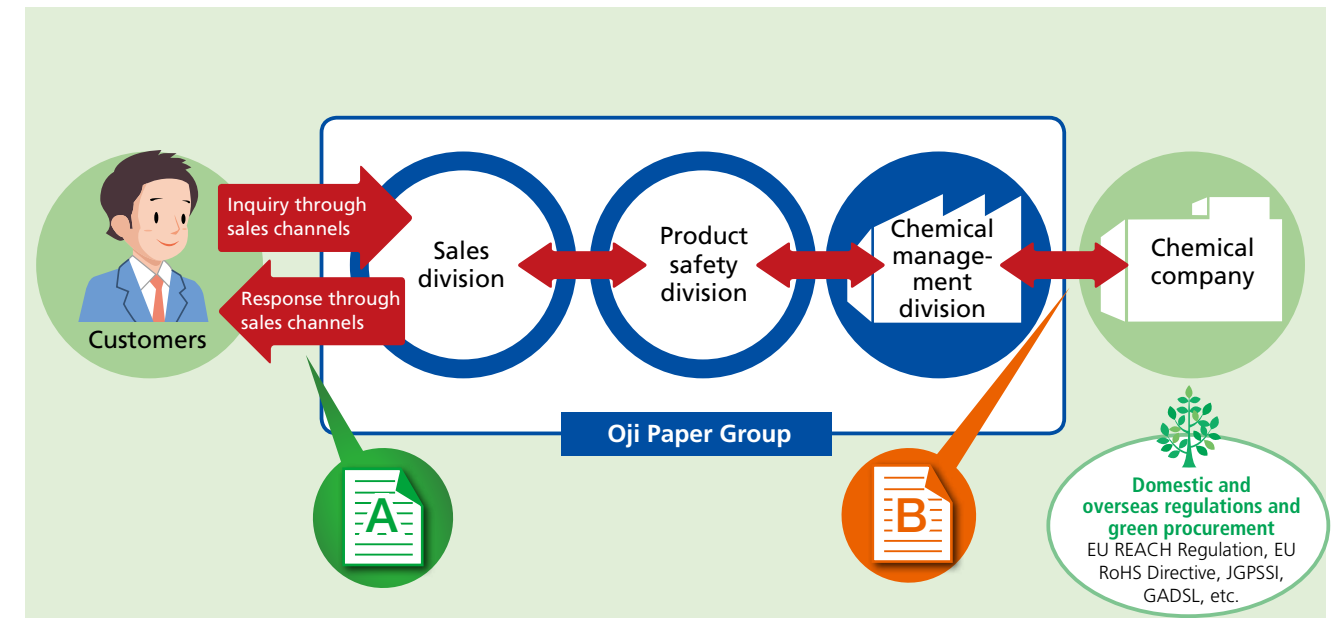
Customers

Inquiry through sales channels

Response through sales channels

Sales division

Product safety division

Chemical management division

Chemical company

Oji Paper Group

A

B

Domestic and overseas regulations and green procurement
EU REACH Regulation, EU RoHS Directive, JGPSSI, GADSL, etc.